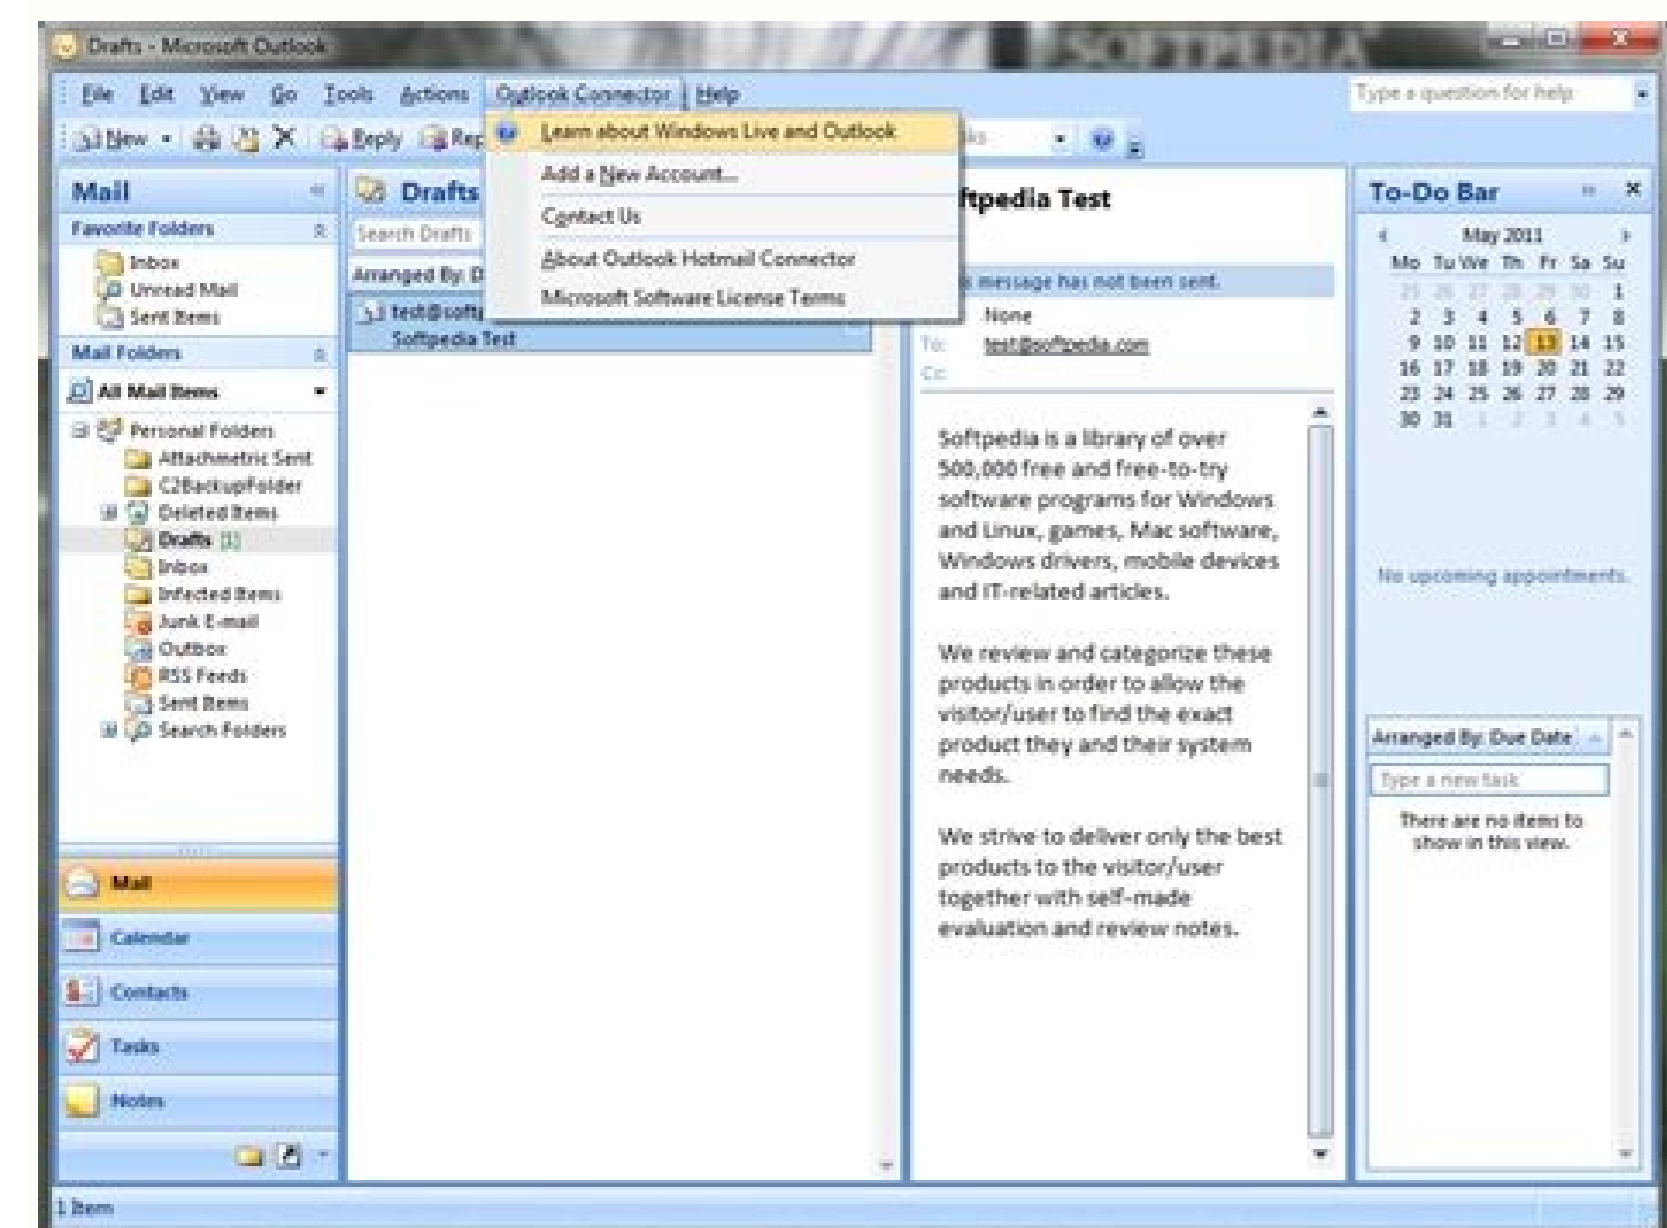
Drafts - Microsoft Outlook

SOFTPEDIA

File Edit View Go Tools Actions Outlook Connector Help

Type a question for help

New Reply Rep

Learn about Windows Live and Outlook
Add a New Account...
Contact Us
About Outlook Hotmail Connector
Microsoft Software License Terms

Mail

Favorite Folders
Inbox
Unread Mail
Sent Items

Mail Folders
All Mail Items
Personal Folders
Attachmetric Sent
C2BackupFolder
Deleted Items
Drafts [1]
Inbox
Infected Items
Junk E-mail
Outbox
RSS Feeds
Sent Items
Search Folders

Mail
Calendar
Contacts
Tasks
Notes

Drafts
Search Drafts
Arranged By: D
test@softp
Softpedia Test

ftpedia Test
s message has not been sent.
None
To: test@softpedia.com
Cc:

Softpedia is a library of over 500,000 free and free-to-try software programs for Windows and Linux, games, Mac software, Windows drivers, mobile devices and IT-related articles.

We review and categorize these products in order to allow the visitor/user to find the exact product they and their system needs.

We strive to deliver only the best products to the visitor/user together with self-made evaluation and review notes.

To-Do Bar
May 2011
| Mo | Tu | We | Th | Fr | Sa | Su |
|---|---|---|---|---|---|---|
| 25 | 26 | 27 | 28 | 29 | 30 | 1 |
| 2 | 3 | 4 | 5 | 6 | 7 | 8 |
| 9 | 10 | 11 | 12 | 13 | 14 | 15 |
| 16 | 17 | 18 | 19 | 20 | 21 | 22 |
| 23 | 24 | 25 | 26 | 27 | 28 | 29 |
| 30 | 31 | 1 | 2 | 3 | 4 | 5 |

No upcoming appointments.

Arranged By: Due Date
Type a new task
There are no items to show in this view.

1 Item